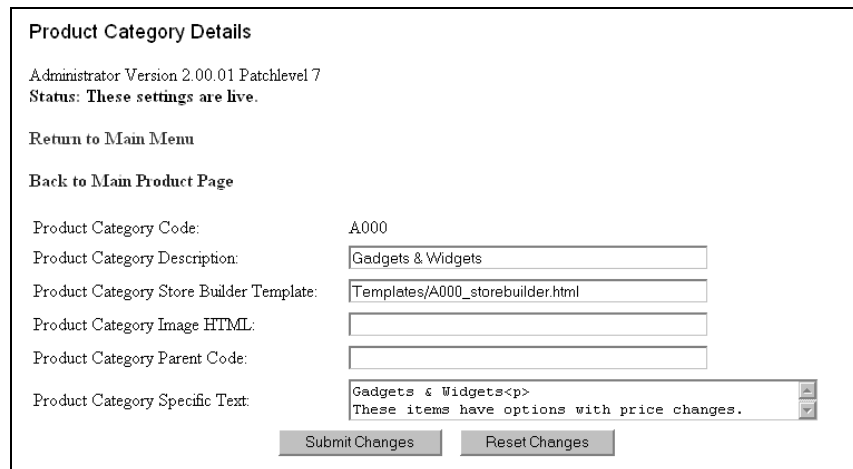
Product Category Details

Administrator Version 2.00.01 Patchlevel 7
**Status: These settings are live.**

Return to Main Menu

Back to Main Product Page

| | |
|---|---|
| Product Category Code: | A000 |
| Product Category Description: | Gadgets & Widgets |
| Product Category Store Builder Template: | Templates/A000_storebuilder.html |
| Product Category Image HTML: | |
| Product Category Parent Code: | |
| Product Category Specific Text: | Gadgets & Widgets<p> These items have options with price changes. |

Submit Changes Reset Changes